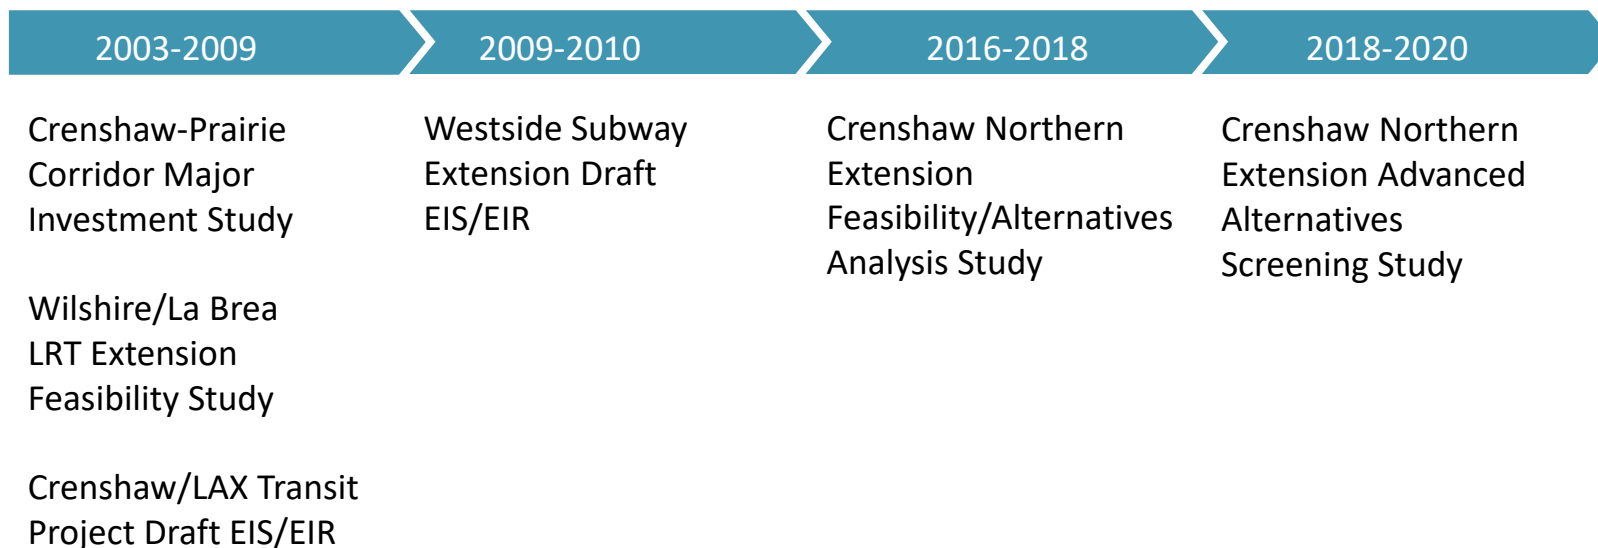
2003-2009

Crenshaw-Prairie Corridor Major Investment Study

Wilshire/La Brea LRT Extension Feasibility Study

Crenshaw/LAX Transit Project Draft EIS/EIR

2009-2010

Westside Subway Extension Draft EIS/EIR

2016-2018

Crenshaw Northern Extension Feasibility/Alternatives Analysis Study

2018-2020

Crenshaw Northern Extension Advanced Alternatives Screening Study